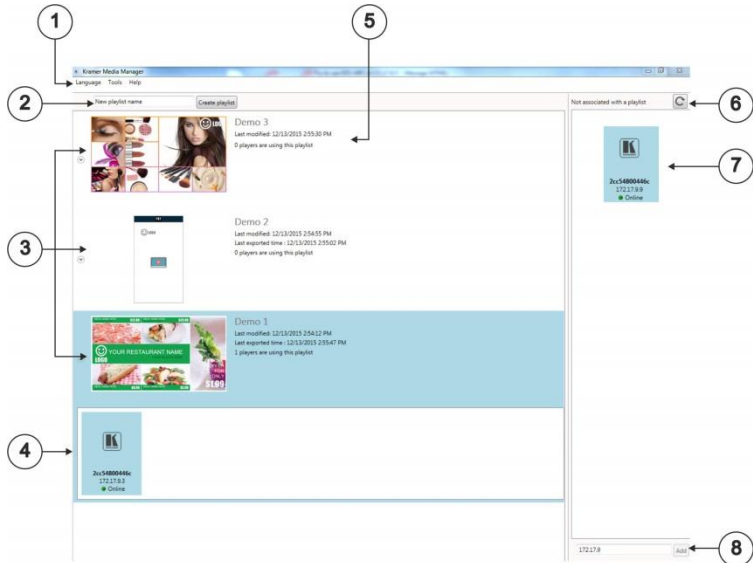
1

5

Kramer Media Manager

Language Tools Help

2

New playlist name

Create playlist

Not associated with a playlist

6

Demo 3

Last modified: 12/13/2015 2:55:30 PM

0 players are using this playlist

LOGO

7

2cc54800446c

172.17.9.9

Online

3

Demo 2

Last modified: 12/13/2015 2:54:55 PM

Last exported time : 12/13/2015 2:55:02 PM

0 players are using this playlist

Demo 1

Last modified: 12/13/2015 2:54:12 PM

Last exported time : 12/13/2015 2:55:47 PM

1 players are using this playlist

YOUR RESTAURANT NAME

LOGO

$1.99

4

2cc54800446c

172.17.9.3

Online

172.17.9

Add

8